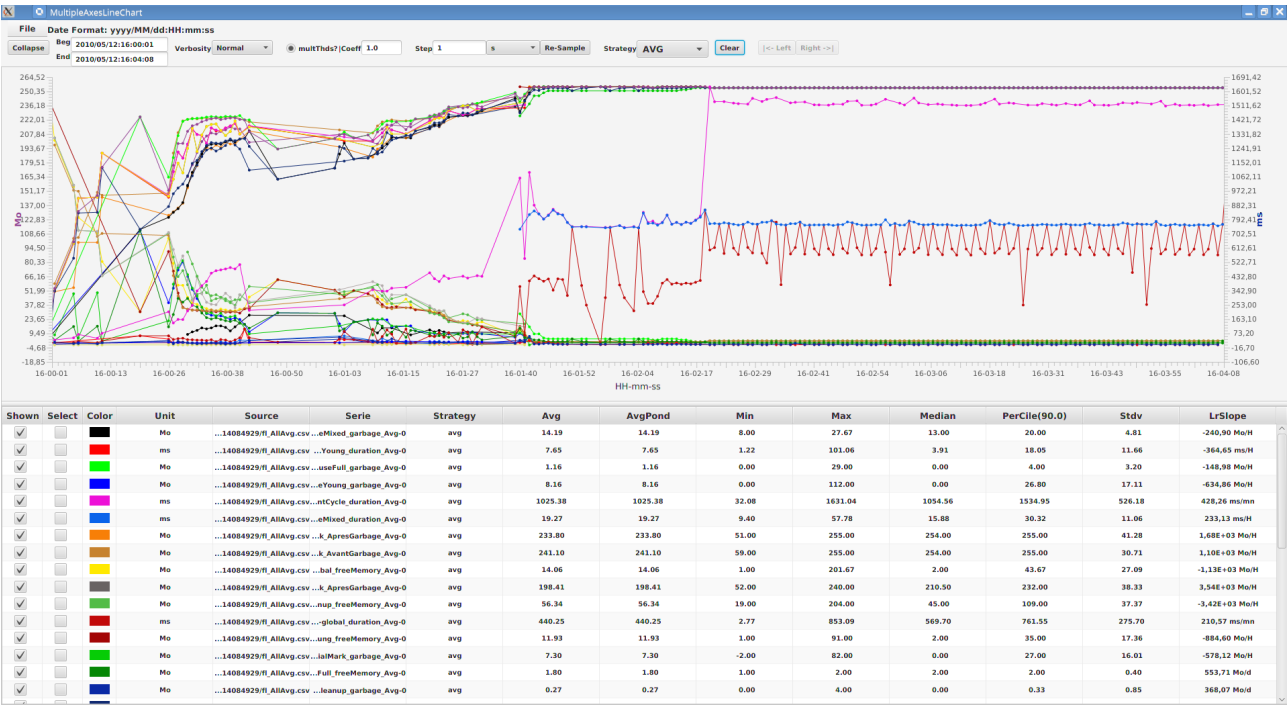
MultipleAxesLineChart

File Date Format: yyyy/MM/dd:HH:mm:ss

Collapse Beg 2010/05/12:16:00:01 End 2010/05/12:16:04:08 Verbosity Normal multThds?|Coeff 1.0 Step 1 s Re-Sample Strategy AVG Clear [<- Left Right ->]

Mo
264,52
250,35
236,18
222,01
207,84
193,67
179,51
165,34
151,17
137,00
122,83
108,66
94,50
80,33
66,16
51,99
37,82
23,65
9,49
-4,68
-18,85

ms
1691,42
1601,52
1511,62
1421,72
1331,82
1241,91
1152,01
1062,11
972,21
882,31
792,41
702,51
612,61
522,71
432,80
342,90
253,00
163,10
73,20
-16,70
-106,60

16-00-01 16-00-13 16-00-26 16-00-38 16-00-50 16-01-03 16-01-15 16-01-27 16-01-40 16-01-52 16-02-04 16-02-17 16-02-29 16-02-41 16-02-54 16-03-06 16-03-18 16-03-31 16-03-43 16-03-55 16-04-08
HH-mm-ss

| Shown | Select | Color | Unit | Source | Serie | Strategy | Avg | AvgPond | Min | Max | Median | PerCile(90.0) | Stdv | LrSlope |
|---|---|---|---|---|---|---|---|---|---|---|---|---|---|---|
| ☑ | ☐ | | Mo | ...14084929/fl_AllAvg.csv | ...eMixed_garbage_Avg-0 | avg | 14.19 | 14.19 | 8.00 | 27.67 | 13.00 | 20.00 | 4.81 | -240,90 Mo/H |
| ☑ | ☐ | | ms | ...14084929/fl_AllAvg.csv | ...Young_duration_Avg-0 | avg | 7.65 | 7.65 | 1.22 | 101.06 | 3.91 | 18.05 | 11.66 | -364,65 ms/H |
| ☑ | ☐ | | Mo | ...14084929/fl_AllAvg.csv | ...useFull_garbage_Avg-0 | avg | 1.16 | 1.16 | 0.00 | 29.00 | 0.00 | 4.00 | 3.20 | -148,98 Mo/H |
| ☑ | ☐ | | Mo | ...14084929/fl_AllAvg.csv | ...eYoung_garbage_Avg-0 | avg | 8.16 | 8.16 | 0.00 | 112.00 | 0.00 | 26.80 | 17.11 | -634,86 Mo/H |
| ☑ | ☐ | | ms | ...14084929/fl_AllAvg.csv | ...ntCycle_duration_Avg-0 | avg | 1025.38 | 1025.38 | 32.08 | 1631.04 | 1054.56 | 1534.95 | 526.18 | 428,26 ms/mn |
| ☑ | ☐ | | ms | ...14084929/fl_AllAvg.csv | ...eMixed_duration_Avg-0 | avg | 19.27 | 19.27 | 9.40 | 57.78 | 15.88 | 30.32 | 11.06 | 233,13 ms/H |
| ☑ | ☐ | | Mo | ...14084929/fl_AllAvg.csv | ...k_ApresGarbage_Avg-0 | avg | 233.80 | 233.80 | 51.00 | 255.00 | 254.00 | 255.00 | 41.28 | 1,68E+03 Mo/H |
| ☑ | ☐ | | Mo | ...14084929/fl_AllAvg.csv | ...k_AvantGarbage_Avg-0 | avg | 241.10 | 241.10 | 59.00 | 255.00 | 254.00 | 255.00 | 30.71 | 1,10E+03 Mo/H |
| ☑ | ☐ | | Mo | ...14084929/fl_AllAvg.csv | ...bal_freeMemory_Avg-0 | avg | 14.06 | 14.06 | 1.00 | 201.67 | 2.00 | 43.67 | 27.09 | -1,13E+03 Mo/H |
| ☑ | ☐ | | Mo | ...14084929/fl_AllAvg.csv | ...k_ApresGarbage_Avg-0 | avg | 198.41 | 198.41 | 52.00 | 240.00 | 210.50 | 232.00 | 38.33 | 3,54E+03 Mo/H |
| ☑ | ☐ | | Mo | ...14084929/fl_AllAvg.csv | ...nup_freeMemory_Avg-0 | avg | 56.34 | 56.34 | 19.00 | 204.00 | 45.00 | 109.00 | 37.37 | -3,42E+03 Mo/H |
| ☑ | ☐ | | ms | ...14084929/fl_AllAvg.csv | ...-global_duration_Avg-0 | avg | 440.25 | 440.25 | 2.77 | 853.09 | 569.70 | 761.55 | 275.70 | 210,57 ms/mn |
| ☑ | ☐ | | Mo | ...14084929/fl_AllAvg.csv | ...ung_freeMemory_Avg-0 | avg | 11.93 | 11.93 | 1.00 | 91.00 | 2.00 | 35.00 | 17.36 | -884,60 Mo/H |
| ☑ | ☐ | | Mo | ...14084929/fl_AllAvg.csv | ...ialMark_garbage_Avg-0 | avg | 7.30 | 7.30 | -2.00 | 82.00 | 0.00 | 27.00 | 16.01 | -578,12 Mo/H |
| ☑ | ☐ | | Mo | ...14084929/fl_AllAvg.csv | ...Full_freeMemory_Avg-0 | avg | 1.80 | 1.80 | 1.00 | 2.00 | 2.00 | 2.00 | 0.40 | 553,71 Mo/d |
| ☑ | ☐ | | Mo | ...14084929/fl_AllAvg.csv | ...leanup_garbage_Avg-0 | avg | 0.27 | 0.27 | 0.00 | 4.00 | 0.00 | 0.33 | 0.85 | 368,07 Mo/d |